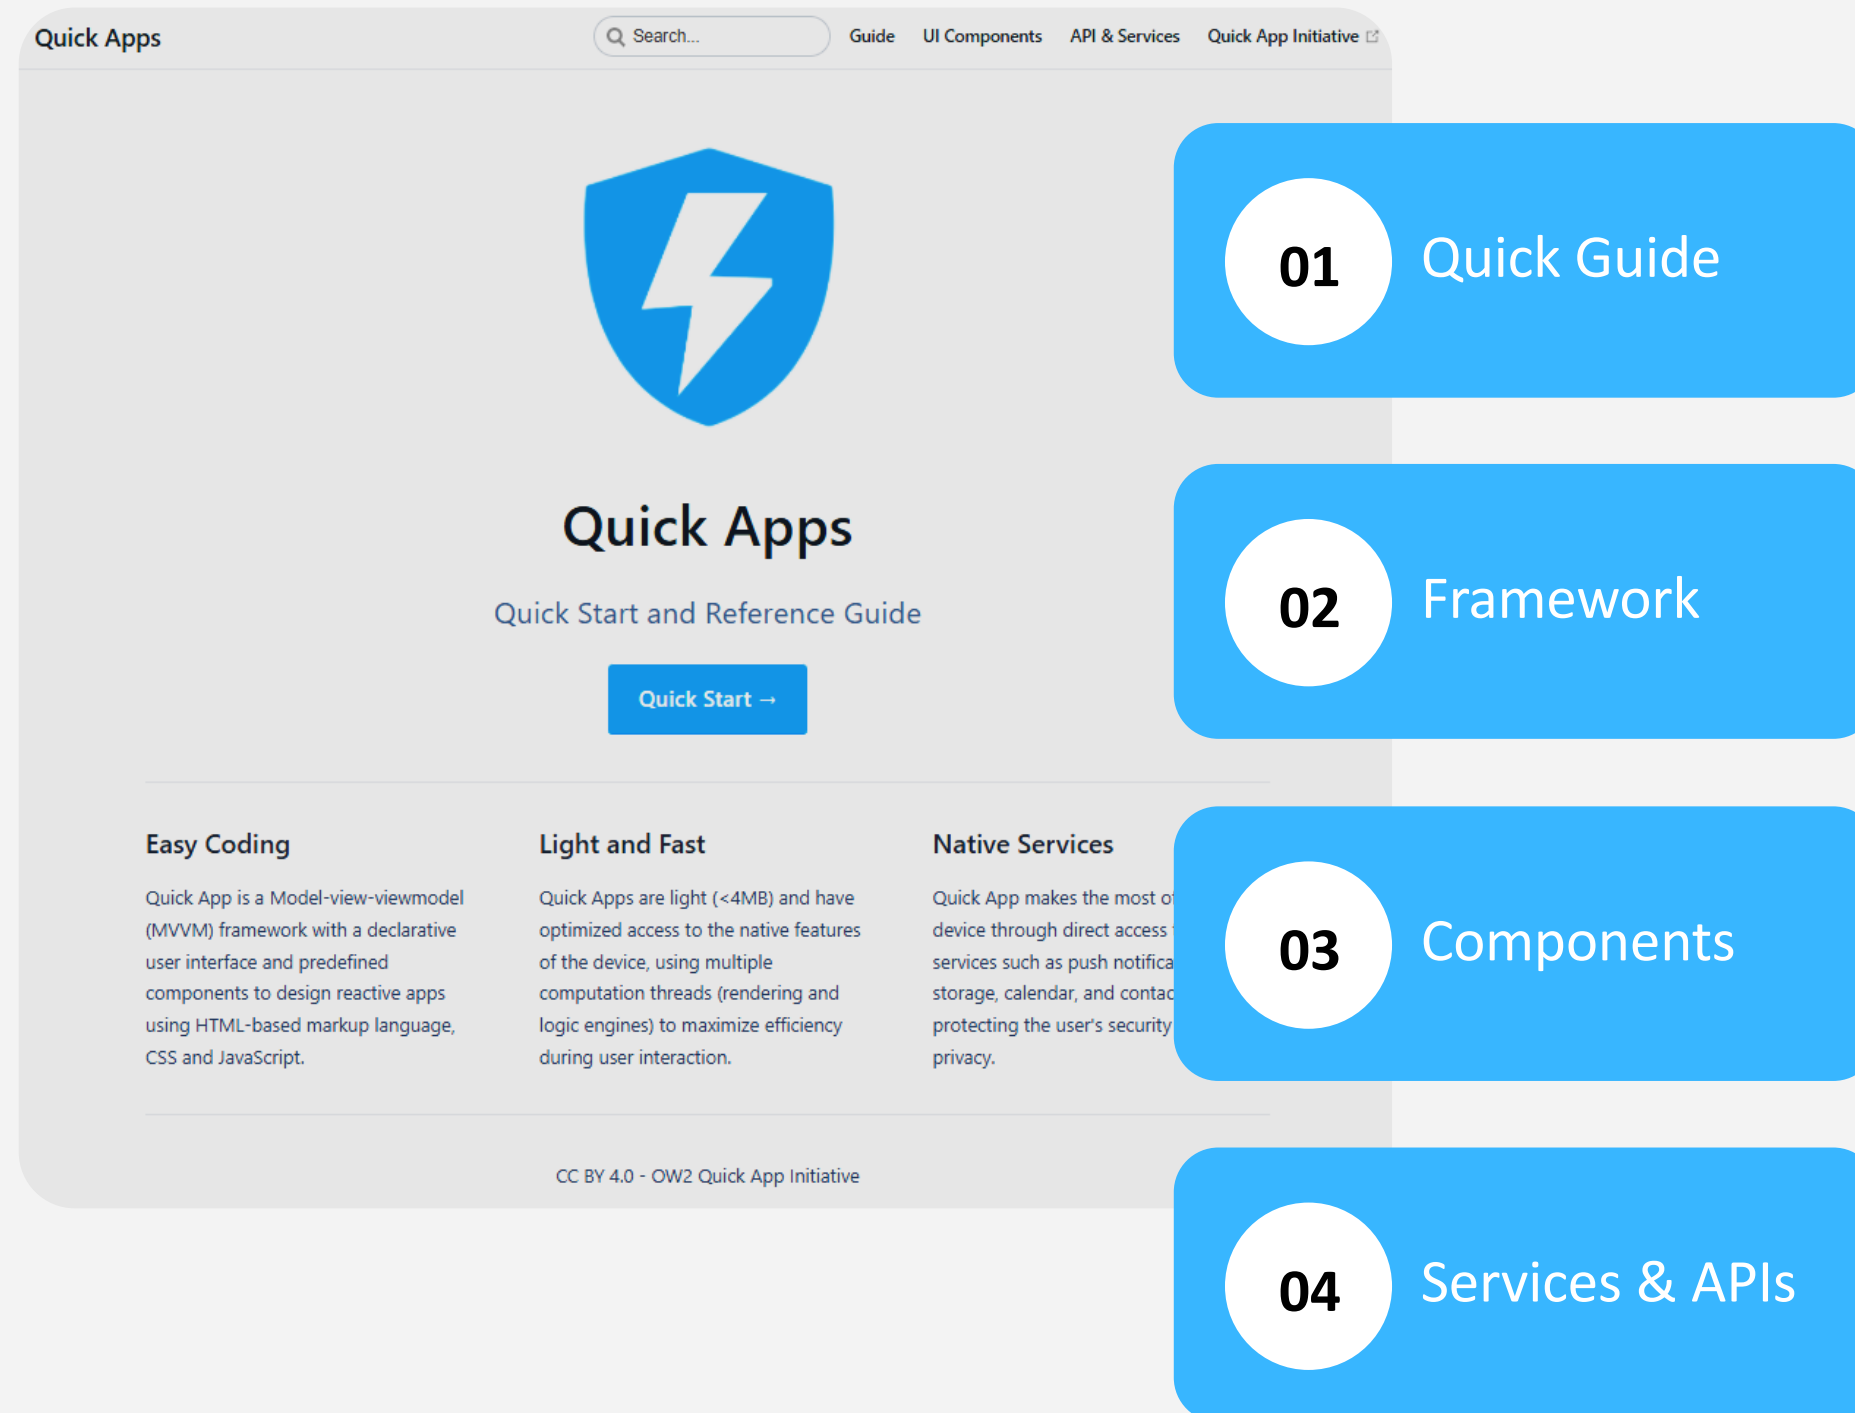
Quick Apps

Search...

Guide UI Components API & Services Quick App Initiative

Quick Apps

Quick Start and Reference Guide

Quick Start →

Easy Coding

Quick App is a Model-view-viewmodel (MVVM) framework with a declarative user interface and predefined components to design reactive apps using HTML-based markup language, CSS and JavaScript.

Light and Fast

Quick Apps are light (<4MB) and have optimized access to the native features of the device, using multiple computation threads (rendering and logic engines) to maximize efficiency during user interaction.

Native Services

Quick App makes the most o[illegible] device through direct access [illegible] services such as push notifica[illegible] storage, calendar, and contac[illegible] protecting the user's security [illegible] privacy.

CC BY 4.0 - OW2 Quick App Initiative

01 Quick Guide

02 Framework

03 Components

04 Services & APIs